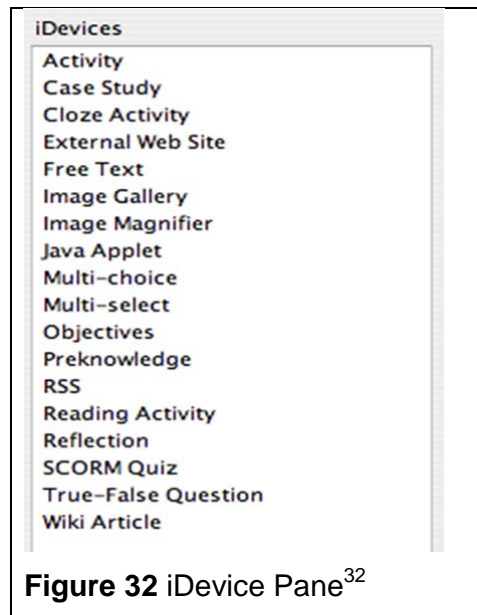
iDevices
Activity
Case Study
Cloze Activity
External Web Site
Free Text
Image Gallery
Image Magnifier
Java Applet
Multi-choice
Multi-select
Objectives
Preknowledge
RSS
Reading Activity
Reflection
SCORM Quiz
True-False Question
Wiki Article

**Figure 32** iDevice Pane$^{32}$